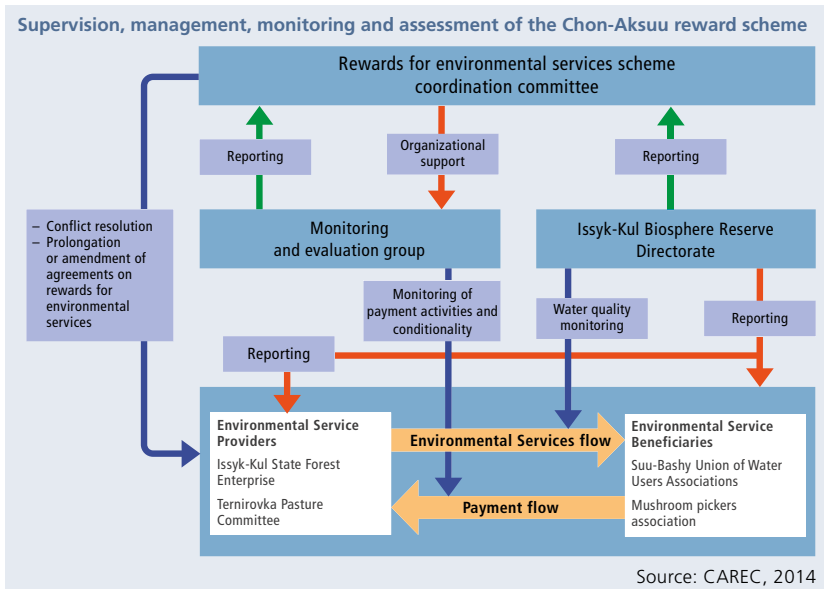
Supervision, management, monitoring and assessment of the Chon-Aksuu reward scheme

Rewards for environmental services scheme coordination committee

Reporting

Organizational support

Reporting

– Conflict resolution
– Prolongation or amendment of agreements on rewards for environmental services

Monitoring and evaluation group

Issyk-Kul Biosphere Reserve Directorate

Monitoring of payment activities and conditionality

Water quality monitoring

Reporting

Reporting

Environmental Service Providers

Issyk-Kul State Forest Enterprise

Ternirovka Pasture Committee

Environmental Services flow

Payment flow

Environmental Service Beneficiaries

Suu-Bashy Union of Water Users Associations

Mushroom pickers association

Source: CAREC, 2014